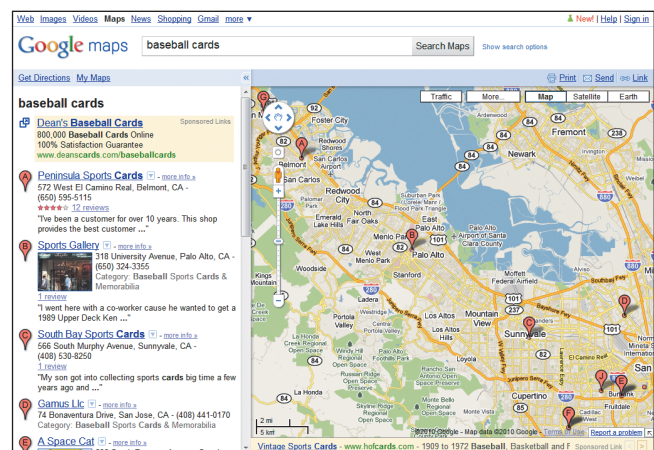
Web Images Videos Maps News Shopping Gmail more ▼

New! | Help | Sign in

Google maps

baseball cards

Search Maps

Show search options

Get Directions My Maps

«

Print Send Link

baseball cards

Dean's Baseball Cards

Sponsored Links

800,000 Baseball Cards Online
100% Satisfaction Guarantee
www.deanscards.com/baseballcards

A Peninsula Sports Cards - more info »
572 West El Camino Real, Belmont, CA - (650) 595-5115
12 reviews
"I've been a customer for over 10 years. This shop provides the best customer ..."

B Sports Gallery - more info »
318 University Avenue, Palo Alto, CA - (650) 324-3355
Category: Baseball Sports Cards & Memorabilia
1 review
"I went here with a co-worker cause he wanted to get a 1989 Upper Deck Ken ..."

C South Bay Sports Cards - more info »
566 South Murphy Avenue, Sunnyvale, CA - (408) 530-8250
1 review
"My son got into collecting sports cards big time a few years ago and ..."

D Gamus Llc - more info »
74 Bonaventura Drive, San Jose, CA - (408) 441-0170
Category: Baseball Sports Cards & Memorabilia

E A Space Cat - more info »

Traffic More... Map Satellite Earth

Foster City, San Mateo, Belmont, San Carlos, Redwood City, Redwood Shores, Emerald Lake Hills, Atherton, Menlo Park, East Palo Alto, Palo Alto, Stanford, Woodside, West Menlo Park, Ladera, Portola Valley, Los Altos Hills, Los Altos, Mountain View, Sunnyvale, Cupertino, Fremont, Newark, Union City, Moffett Field, Burbank, Kings Mountain, La Honda Open Space Preserve, Windy Hill Open Space Preserve, Monte Bello Open Space Preserve, Suburban Park, Santa Clara County, Campbell

2 mi
5 km

©2010 Google - Map data ©2010 Google - Terms of Use

Report a problem

Vintage Sports Cards - www.hofcards.com - 1909 to 1972 Baseball, Basketball and F

Sponsored Link